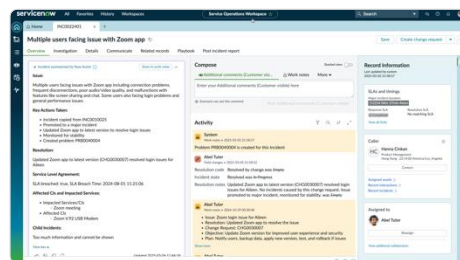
servicenow All Favorites History Workspaces Service Operations Workspace

Home INC0023405

Multiple users facing issue with Zoom app

Save Create change request

Overview Investigation Details Communicate Related records Playbook Post incident report

Issue:

Multiple users facing issue with Zoom app including connection problems, frequent disconnections, poor audio/video quality, and malfunctions with features like screen sharing and chat. Some users also facing login problems and general performance issues.

Key Actions Taken:

Incident copied from INC0010025
Promoted to a major incident
Updated Zoom app to latest version to resolve login issues
Monitored for stability
Created problem PRB0040004

Resolution:

Updated Zoom app to latest version (CHG0030007) resolved login issues for Aileen.

Service Level Agreement:

Affected CIs and Impacted Services:

Impacted Services/CIs
Zoom meeting
Affected CIs

Child Incidents:

Compose

Additional comments (Customer visi... Work notes More

Activity

System

Problem PRB0040004 is created for this incident

Abel Tuter

Resolution code Resolved by change request
Incident state Resolved
Resolution notes Updated Zoom app to latest version (CHG0030007) resolved login issues for Aileen. Incident caused by this change request. Incident promoted to major incident, monitored for stability, was timely

Abel Tuter

Issue: Zoom login issue for Aileen
Resolution: Updated Zoom app to resolve the issue
Change Request: CHG0030007
Objective: Update Zoom version for improved user experience and security
Plan: Notify users, backup data, apply new version, test, and rollback if issues

Record Information

SLAs and timings

Caller

Assigned to

Abel Tuter